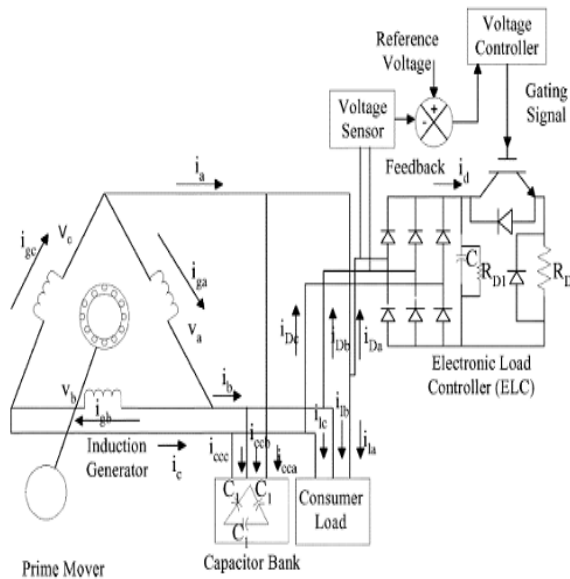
Voltage Controller

Reference Voltage

+

-

Gating Signal

Voltage Sensor

Feedback

$i_d$

$i_a$

$i_{gc}$

$V_c$

$i_{ga}$

$V_a$

$C_f$

$R_{D1}$

$R_D$

$i_{Dc}$

$i_{Db}$

$i_{Da}$

Electronic Load Controller (ELC)

$V_b$

$i_{gb}$

$i_b$

$i_{lc}$

$i_{lb}$

$i_{la}$

Induction Generator

$i_c$

$i_{ccc}$

$i_{ccb}$

$i_{cca}$

$C_1$

$C_1$

$C_1$

Consumer Load

Prime Mover

Capacitor Bank